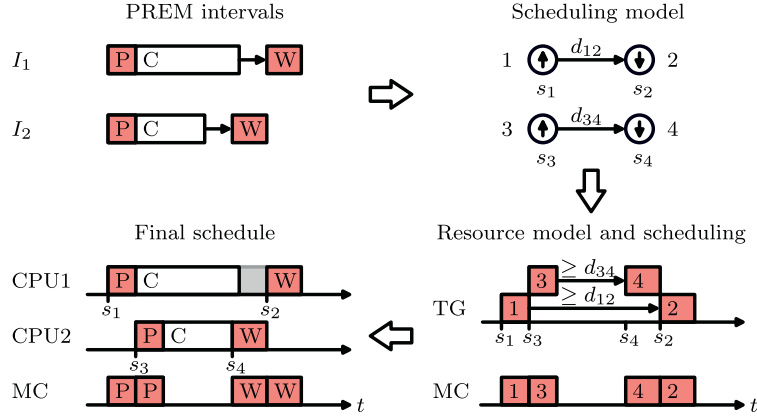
PREM intervals

$I_1$ P C W

$I_2$ P C W

Scheduling model

1 $d_{12}$ 2

$s_1$ $s_2$

3 $d_{34}$ 4

$s_3$ $s_4$

Final schedule

CPU1 P C W

$s_1$ $s_2$

CPU2 P C W

$s_3$ $s_4$

MC P P W W $t$

Resource model and scheduling

3 $\geq d_{34}$ 4

TG 1 $\geq d_{12}$ 2

$s_1$ $s_3$ $s_4$ $s_2$

MC 1 3 4 2 $t$